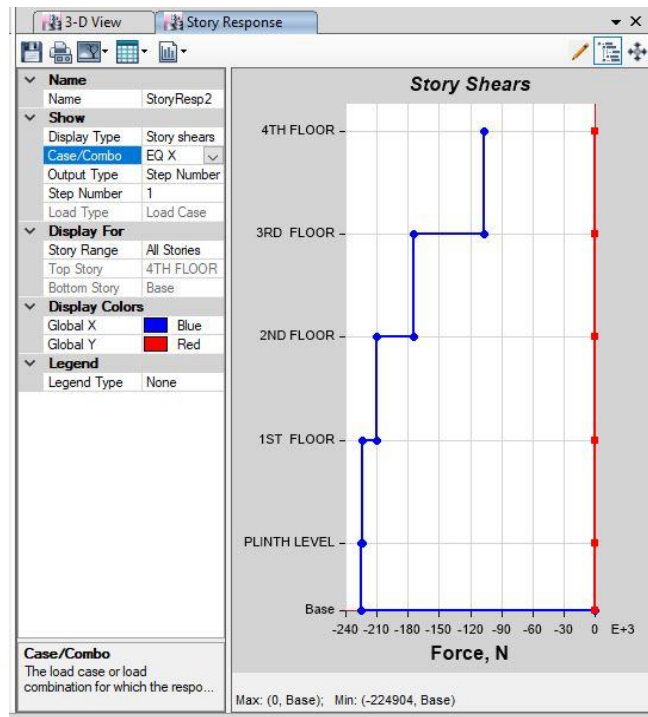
3-D View | Story Response

| | |
|---|---|
| **Name** | |
| Name | StoryResp2 |
| **Show** | |
| Display Type | Story shears |
| Case/Combo | EQ X |
| Output Type | Step Number |
| Step Number | 1 |
| Load Type | Load Case |
| **Display For** | |
| Story Range | All Stories |
| Top Story | 4TH FLOOR |
| Bottom Story | Base |
| **Display Colors** | |
| Global X | Blue |
| Global Y | Red |
| **Legend** | |
| Legend Type | None |

**Case/Combo**
The load case or load combination for which the respo...

**Story Shears**

4TH FLOOR
3RD FLOOR
2ND FLOOR
1ST FLOOR
PLINTH LEVEL
Base

-240 -210 -180 -150 -120 -90 -60 -30 0 E+3

**Force, N**

Max: (0, Base); Min: (-224904, Base)